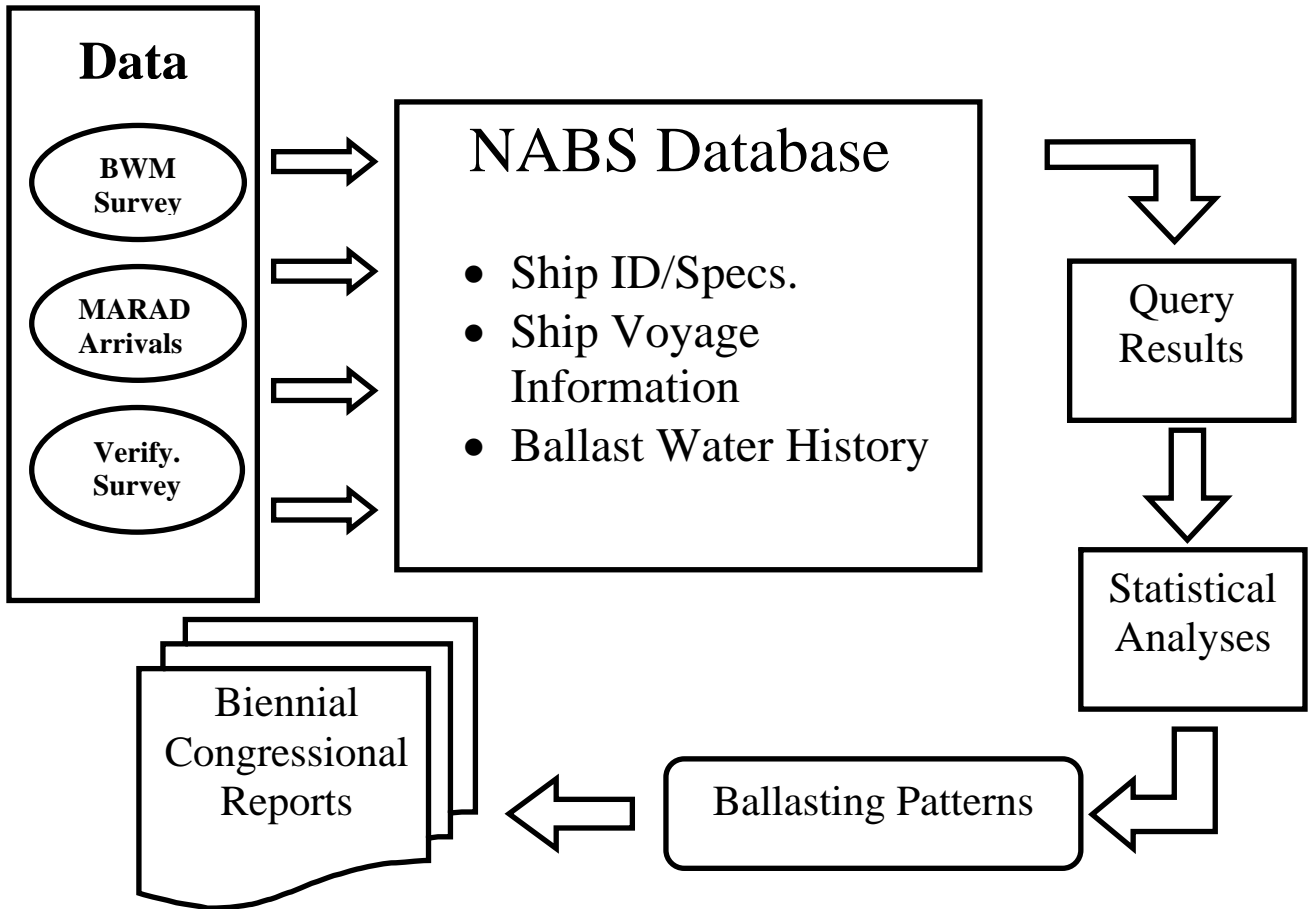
Data

BWM Survey

MARAD Arrivals

Verify. Survey

NABS Database

- Ship ID/Specs.
- Ship Voyage Information
- Ballast Water History

Query Results

Statistical Analyses

Ballasting Patterns

Biennial Congressional Reports